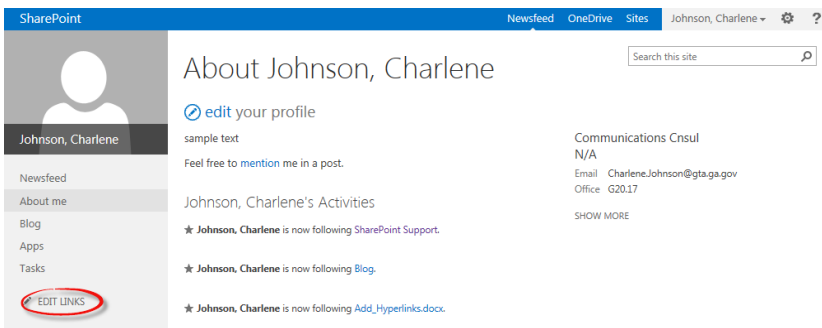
SharePoint

Newsfeed OneDrive Sites Johnson, Charlene ▾ ?

Search this site

Johnson, Charlene

Newsfeed
About me
Blog
Apps
Tasks

EDIT LINKS

About Johnson, Charlene

edit your profile

sample text

Feel free to mention me in a post.

Johnson, Charlene's Activities

★ Johnson, Charlene is now following SharePoint Support.

★ Johnson, Charlene is now following Blog.

★ Johnson, Charlene is now following Add_Hyperlinks.docx.

Communications Cnsul
N/A
Email Charlene.Johnson@gta.ga.gov
Office G20.17

SHOW MORE